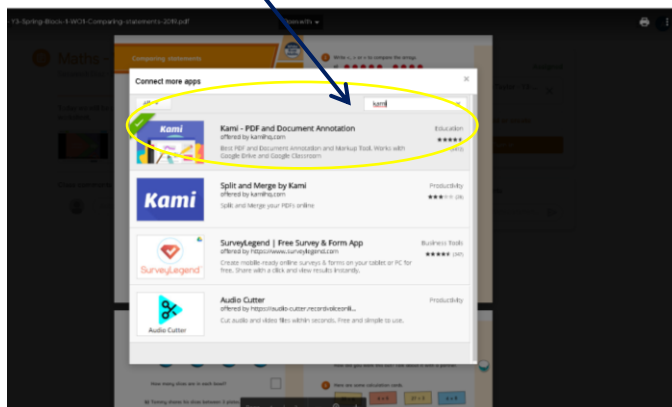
Y3-Spring-Block-4-WO1-Comparing-statements-2019.pdf

Connect more apps

kami

Kami - PDF and Document Annotation
offered by kamihq.com
Best PDF and Document Annotation and Markup Tool. Works with Google Drive and Google Classroom
Education

Kami
Split and Merge by Kami
offered by kamihq.com
Split and Merge your PDFs online
Productivity

SurveyLegend
SurveyLegend | Free Survey & Form App
offered by https://www.surveylegend.com
Create mobile ready online surveys & forms on your tablet or PC for free. Share with a click and view results instantly.
Business Tools

Audio Cutter
Audio Cutter
offered by https://audio-cutter.recordvoiceonli...
Cut audio and video files within seconds. Free and simple to use.
Productivity

Comparing statements